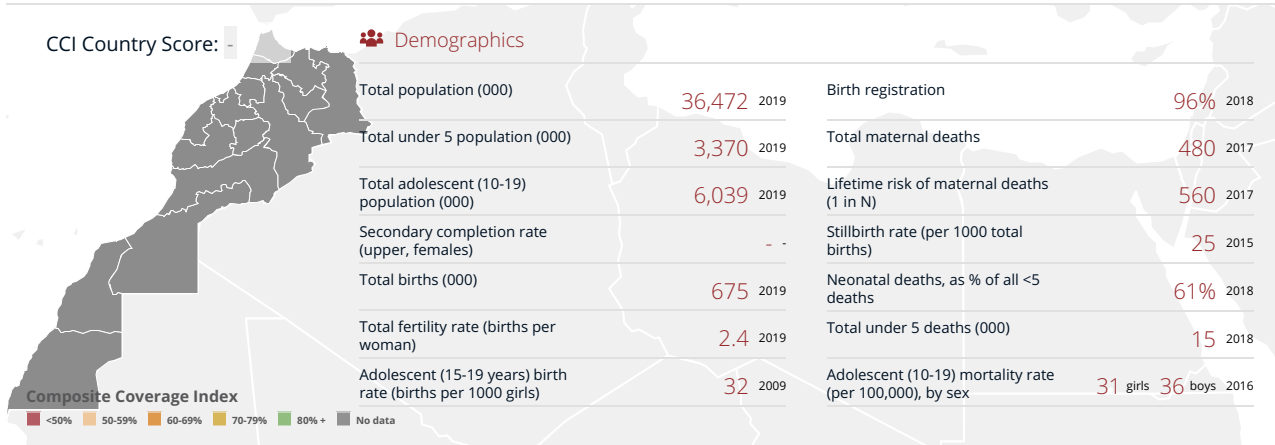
CCI Country Score: -

Composite Coverage Index
<50% 50-59% 60-69% 70-79% 80% + No data

Demographics

| | | |
|---|---|---|
| Total population (000) | 36,472 | 2019 |
| Total under 5 population (000) | 3,370 | 2019 |
| Total adolescent (10-19) population (000) | 6,039 | 2019 |
| Secondary completion rate (upper, females) | - | - |
| Total births (000) | 675 | 2019 |
| Total fertility rate (births per woman) | 2.4 | 2019 |
| Adolescent (15-19 years) birth rate (births per 1000 girls) | 32 | 2009 |

| | | |
|---|---|---|
| Birth registration | 96% | 2018 |
| Total maternal deaths | 480 | 2017 |
| Lifetime risk of maternal deaths (1 in N) | 560 | 2017 |
| Stillbirth rate (per 1000 total births) | 25 | 2015 |
| Neonatal deaths, as % of all <5 deaths | 61% | 2018 |
| Total under 5 deaths (000) | 15 | 2018 |
| Adolescent (10-19) mortality rate (per 100,000), by sex | 31 girls 36 boys | 2016 |